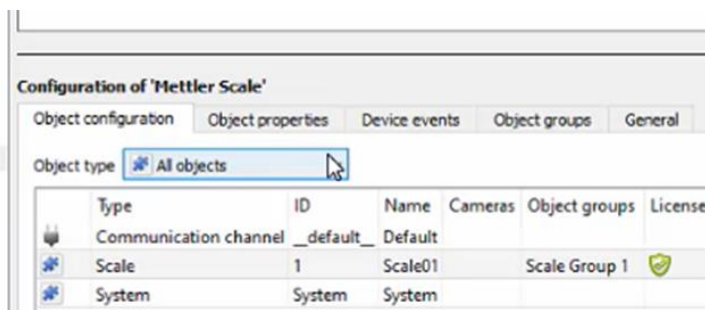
Configuration of 'Mettler Scale'

Object configuration | Object properties | Device events | Object groups | General

Object type All objects

| | Type | ID | Name | Cameras | Object groups | License |
|---|---|---|---|---|---|---|
| | Communication channel | \_\_default\_\_ | Default | | | |
| | Scale | 1 | Scale01 | | Scale Group 1 | |
| | System | System | System | | | |